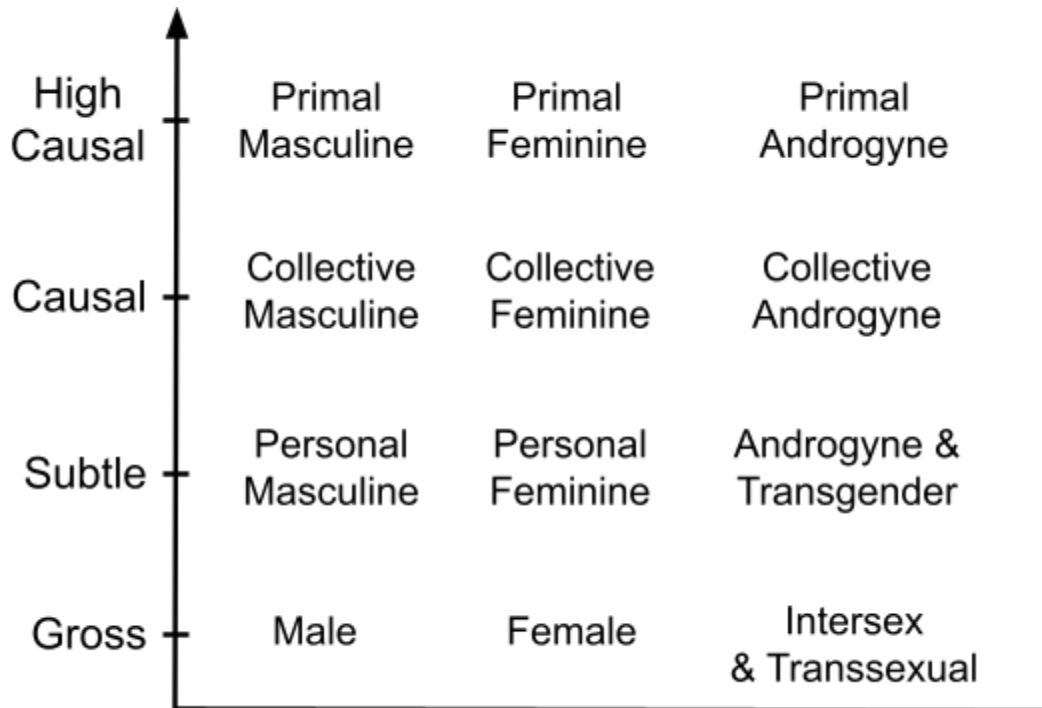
| | | | |
|---|---|---|---|
| High Causal | Primal Masculine | Primal Feminine | Primal Androgyne |
| Causal | Collective Masculine | Collective Feminine | Collective Androgyne |
| Subtle | Personal Masculine | Personal Feminine | Androgyne & Transgender |
| Gross | Male | Female | Intersex & Transsexual |